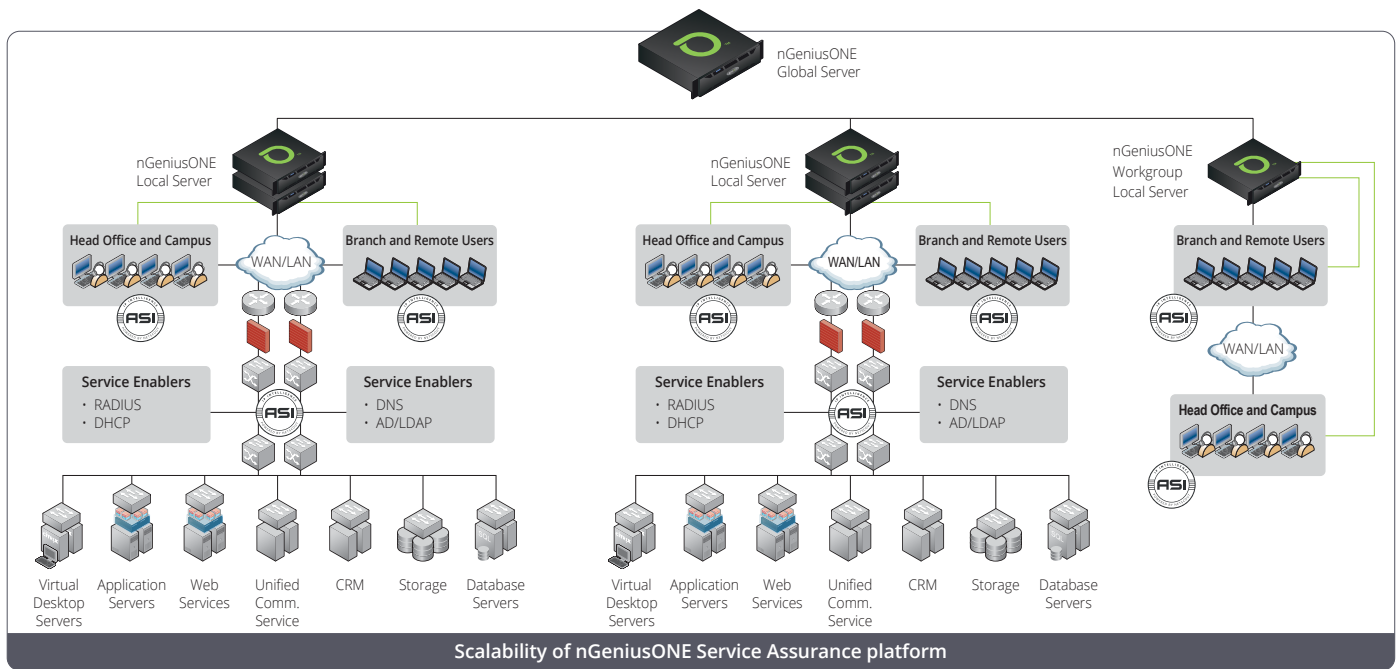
nGeniusONE Global Server

nGeniusONE Local Server

Head Office and Campus

WAN/LAN

Branch and Remote Users

ASI

ASI

Service Enablers
• RADIUS
• DHCP

ASI

Service Enablers
• DNS
• AD/LDAP

Virtual Desktop Servers

Application Servers

Web Services

Unified Comm. Service

CRM

Storage

Database Servers

nGeniusONE Local Server

Head Office and Campus

WAN/LAN

Branch and Remote Users

ASI

ASI

Service Enablers
• RADIUS
• DHCP

ASI

Service Enablers
• DNS
• AD/LDAP

Virtual Desktop Servers

Application Servers

Web Services

Unified Comm. Service

CRM

Storage

Database Servers

nGeniusONE Workgroup Local Server

Branch and Remote Users

ASI

WAN/LAN

Head Office and Campus

ASI

Scalability of nGeniusONE Service Assurance platform